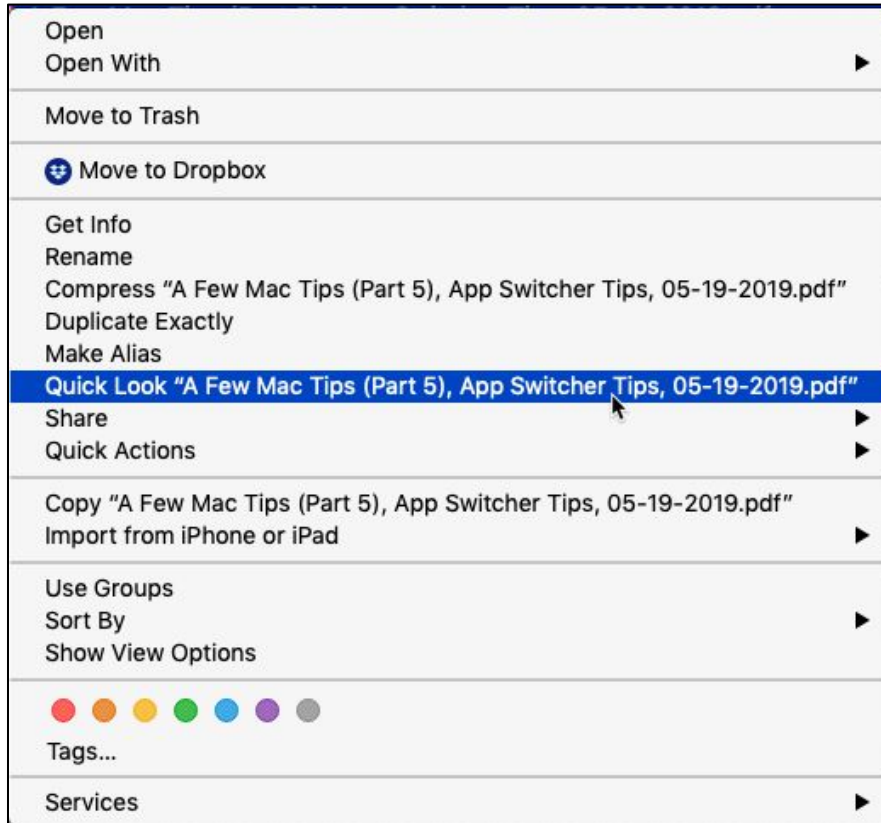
Open
Open With

Move to Trash

Move to Dropbox

Get Info
Rename
Compress “A Few Mac Tips (Part 5), App Switcher Tips, 05-19-2019.pdf”
Duplicate Exactly
Make Alias
Quick Look “A Few Mac Tips (Part 5), App Switcher Tips, 05-19-2019.pdf”
Share
Quick Actions

Copy “A Few Mac Tips (Part 5), App Switcher Tips, 05-19-2019.pdf”
Import from iPhone or iPad

Use Groups
Sort By
Show View Options

Tags...

Services